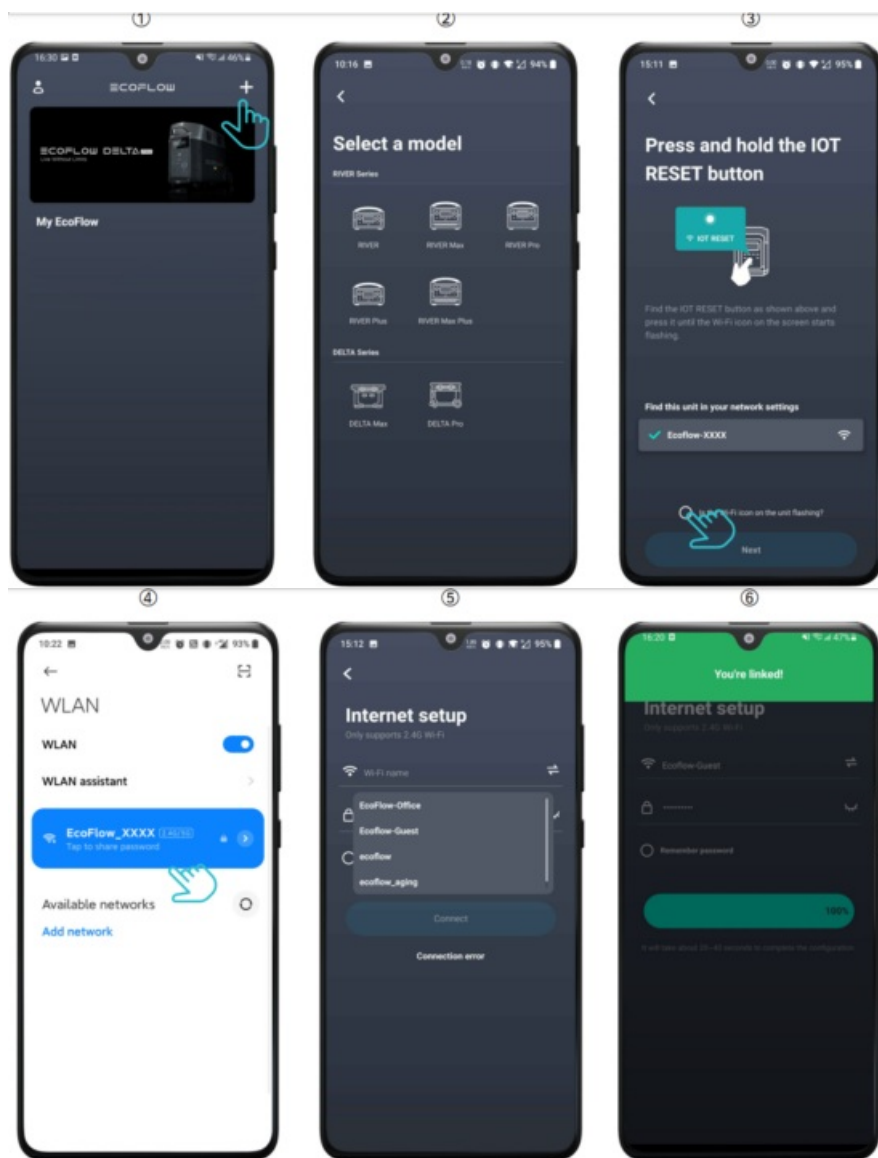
①

16:30 46%

ECOFLOW

+

ECOFLOW DELTA

My EcoFlow

②

10:16 94%

<

Select a model

RIVER Series

RIVER

RIVER Max

RIVER Pro

RIVER Plus

RIVER Max Plus

DELTA Series

DELTA Max

DELTA Pro

③

15:11 95%

<

Press and hold the IOT RESET button

IOT RESET

Find the IOT RESET button as shown above and press it until the Wi-Fi icon on the screen starts flashing.

Find this unit in your network settings

Ecoflow-XXXX

Is the Wi-Fi icon on the unit flashing?

Next

④

10:22 93%

←

WLAN

WLAN

WLAN assistant

EcoFlow_XXXX
Tap to share password

Available networks

Add network

⑤

15:12 95%

<

Internet setup

Only supports 2.4G Wi-Fi

Wi-Fi name

EcoFlow-Office

Ecoflow-Guest

ecoflow

ecoflow_aging

Connect

Connection error

⑥

16:20 47%

You're linked!

Internet setup

Only supports 2.4G Wi-Fi

Ecoflow-Guest

Remember password

100%

It will take about 20-40 seconds to complete the configuration